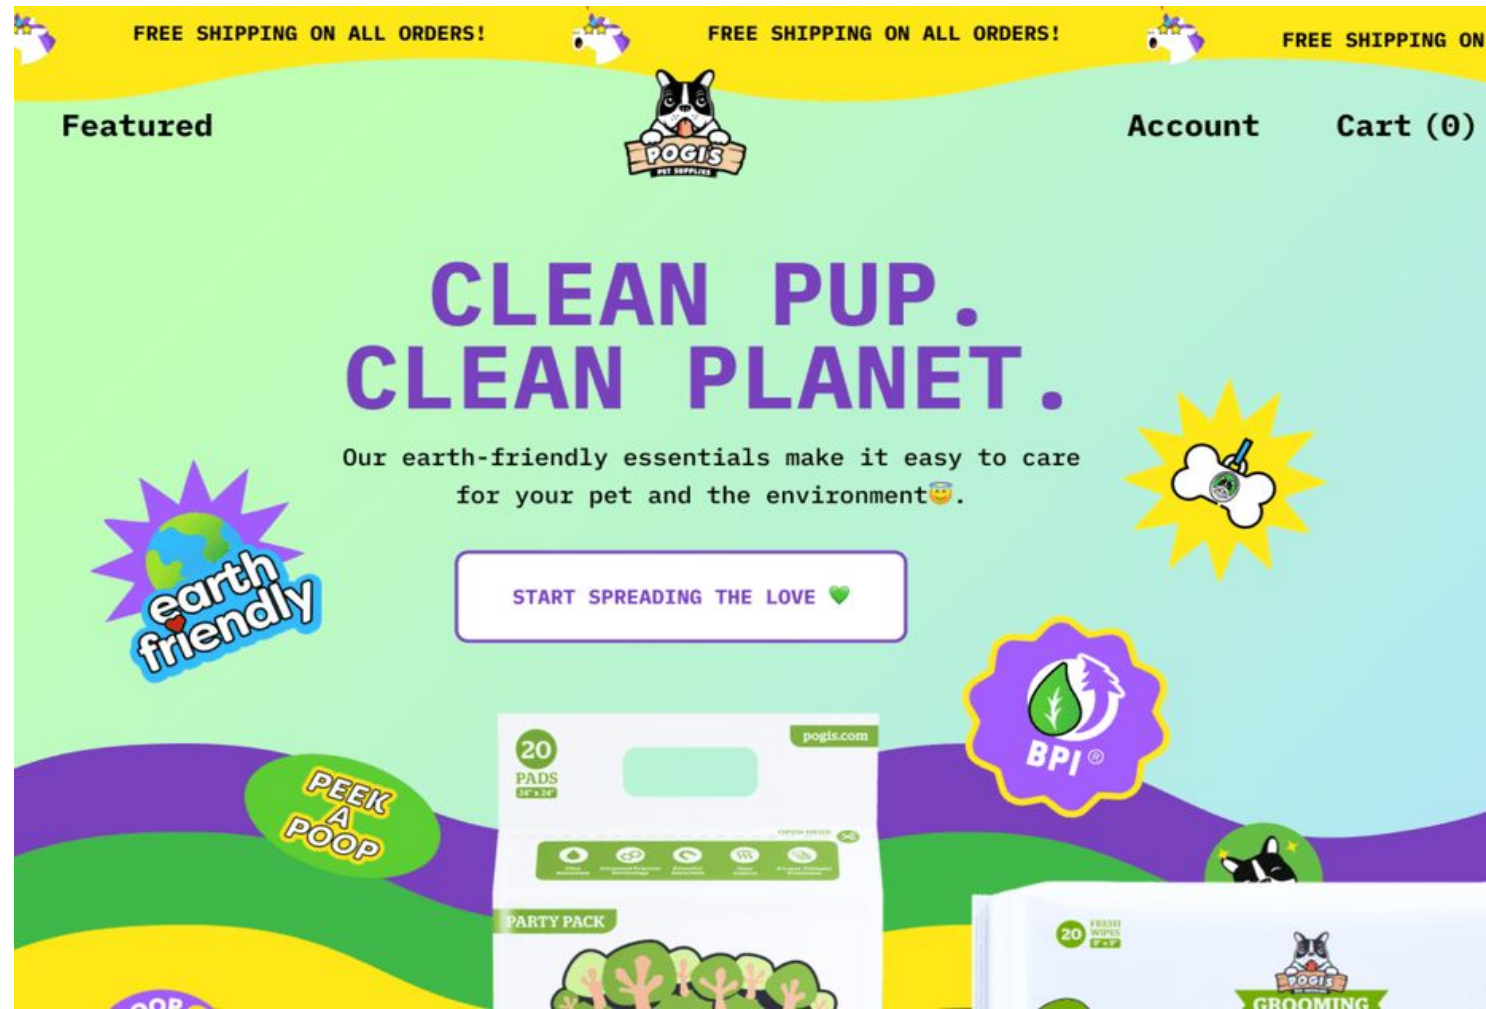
FREE SHIPPING ON ALL ORDERS! FREE SHIPPING ON ALL ORDERS! FREE SHIPPING ON

Featured

POGIS
PET SUPPLIES

Account Cart (0)

CLEAN PUP.
CLEAN PLANET.

Our earth-friendly essentials make it easy to care for your pet and the environment😇.

START SPREADING THE LOVE 💚

earth friendly

BPI ®

PEEK A POOP

20 PADS
24" x 24"

pogis.com

PARTY PACK

20 FRESH WIPES

GROOMING